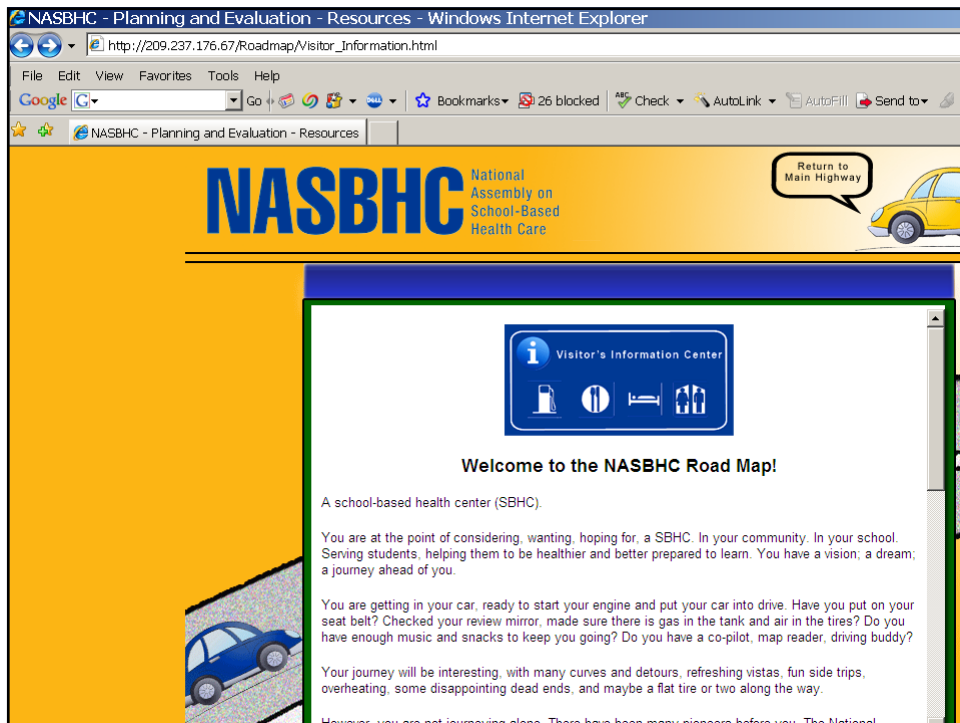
NASBHC - Planning and Evaluation - Resources - Windows Internet Explorer

http://209.237.176.67/Roadmap/Visitor_Information.html

File Edit View Favorites Tools Help

Google G Go Bookmarks 26 blocked Check AutoLink AutoFill Send to

NASBHC - Planning and Evaluation - Resources

NASBHC National Assembly on School-Based Health Care

Return to Main Highway

Visitor's Information Center

Welcome to the NASBHC Road Map!

A school-based health center (SBHC).

You are at the point of considering, wanting, hoping for, a SBHC. In your community. In your school. Serving students, helping them to be healthier and better prepared to learn. You have a vision; a dream; a journey ahead of you.

You are getting in your car, ready to start your engine and put your car into drive. Have you put on your seat belt? Checked your review mirror, made sure there is gas in the tank and air in the tires? Do you have enough music and snacks to keep you going? Do you have a co-pilot, map reader, driving buddy?

Your journey will be interesting, with many curves and detours, refreshing vistas, fun side trips, overheating, some disappointing dead ends, and maybe a flat tire or two along the way.

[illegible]